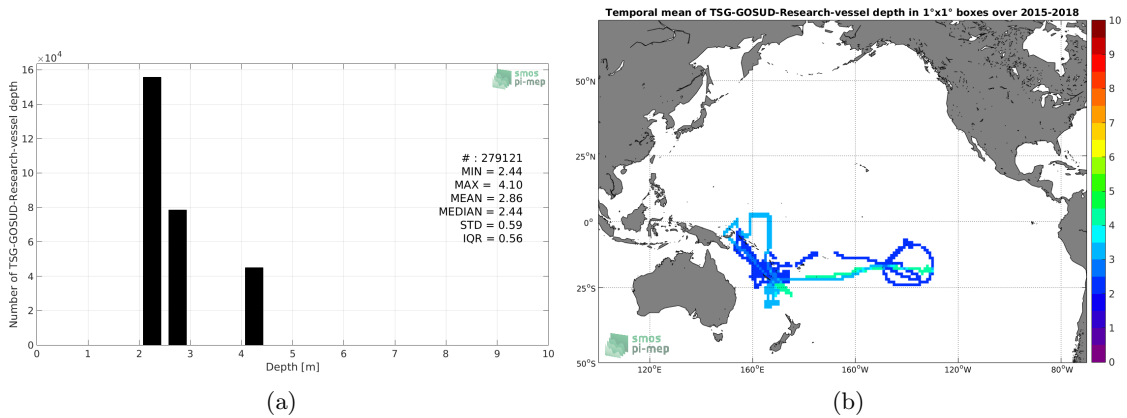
×10⁴

16

14

12

10

8

6

4

2

0

Number of TSG-GOSUD-Research-vessel depth

smos pi-mep

# : 279121
MIN = 2.44
MAX = 4.10
MEAN = 2.86
MEDIAN = 2.44
STD = 0.59
IQR = 0.56

0 1 2 3 4 5 6 7 8 9 10

Depth [m]

(a)

Temporal mean of TSG-GOSUD-Research-vessel depth in 1°x1° boxes over 2015-2018

50°N

25°N

0°

25°S

50°S

120°E 160°E 160°W 120°W 80°W

smos pi-mep

10
9
8
7
6
5
4
3
2
1
0

(b)